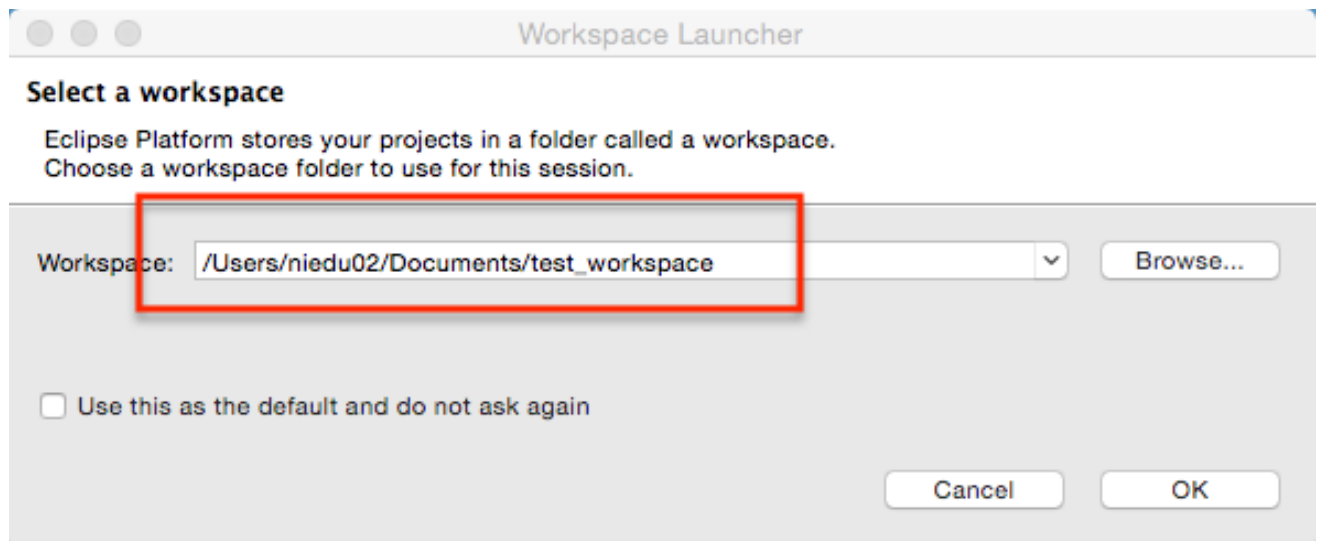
Workspace Launcher

Select a workspace

Eclipse Platform stores your projects in a folder called a workspace.
Choose a workspace folder to use for this session.

Workspace: /Users/niedu02/Documents/test_workspace

Browse...

Use this as the default and do not ask again

Cancel

OK